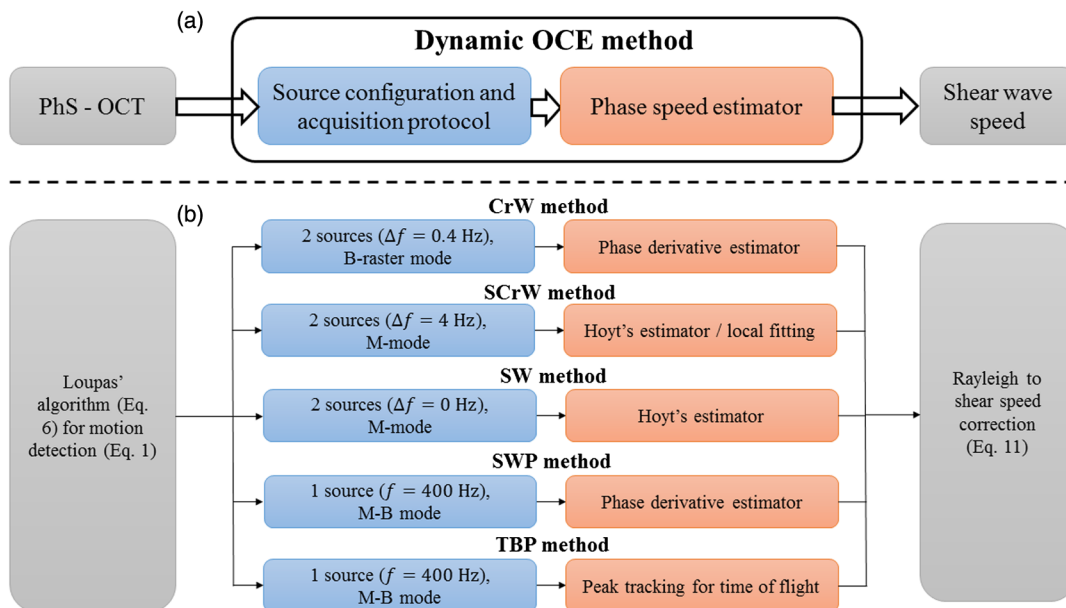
(a)

Dynamic OCE method

PhS - OCT

Source configuration and acquisition protocol

Phase speed estimator

Shear wave speed

(b)

Loupas' algorithm (Eq. 6) for motion detection (Eq. 1)

CrW method

2 sources ($\Delta f = 0.4$ Hz), B-raster mode

Phase derivative estimator

SCrW method

2 sources ($\Delta f = 4$ Hz), M-mode

Hoyt's estimator / local fitting

SW method

2 sources ($\Delta f = 0$ Hz), M-mode

Hoyt's estimator

SWP method

1 source ($f = 400$ Hz), M-B mode

Phase derivative estimator

TBP method

1 source ($f = 400$ Hz), M-B mode

Peak tracking for time of flight

Rayleigh to shear speed correction (Eq. 11)